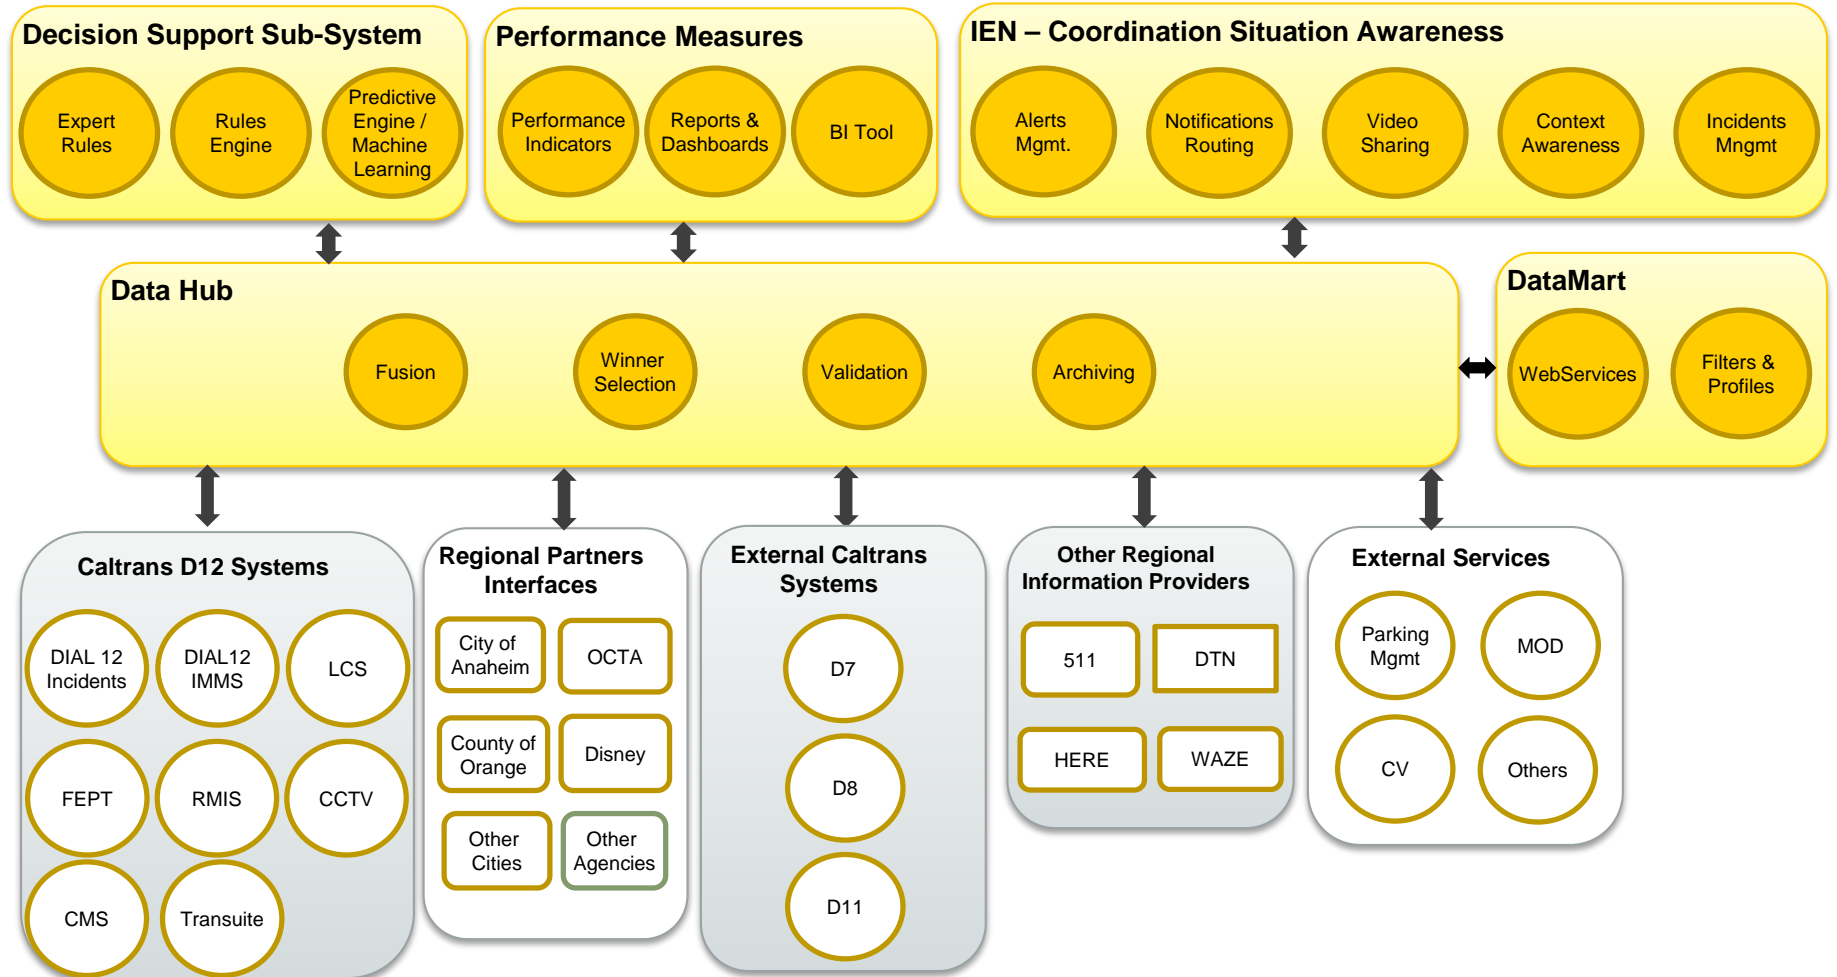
Decision Support Sub-System

Expert Rules

Rules Engine

Predictive Engine / Machine Learning

Performance Measures

Performance Indicators

Reports & Dashboards

BI Tool

IEN – Coordination Situation Awareness

Alerts Mgmt.

Notifications Routing

Video Sharing

Context Awareness

Incidents Mngmt

Data Hub

Fusion

Winner Selection

Validation

Archiving

DataMart

WebServices

Filters & Profiles

Caltrans D12 Systems

DIAL 12 Incidents

DIAL12 IMMS

LCS

FEPT

RMIS

CCTV

CMS

Transuite

Regional Partners Interfaces

City of Anaheim

OCTA

County of Orange

Disney

Other Cities

Other Agencies

External Caltrans Systems

D7

D8

D11

Other Regional Information Providers

511

DTN

HERE

WAZE

External Services

Parking Mgmt

MOD

CV

Others